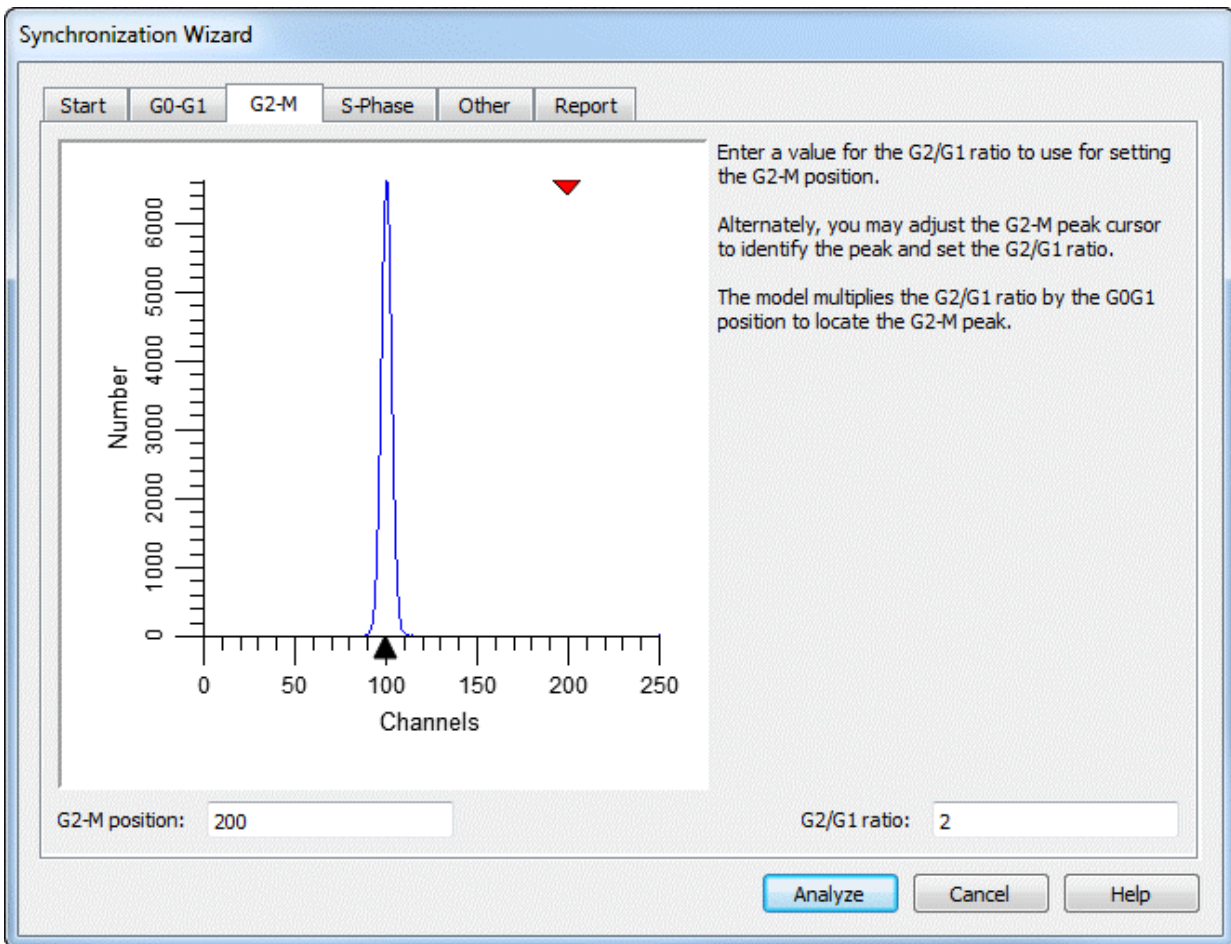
Synchronization Wizard

Start | G0-G1 | G2-M | S-Phase | Other | Report

Number

6000
5000
4000
3000
2000
1000
0

0 50 100 150 200 250

Channels

Enter a value for the G2/G1 ratio to use for setting the G2-M position.

Alternately, you may adjust the G2-M peak cursor to identify the peak and set the G2/G1 ratio.

The model multiplies the G2/G1 ratio by the G0G1 position to locate the G2-M peak.

G2-M position: 200

G2/G1 ratio: 2

Analyze | Cancel | Help